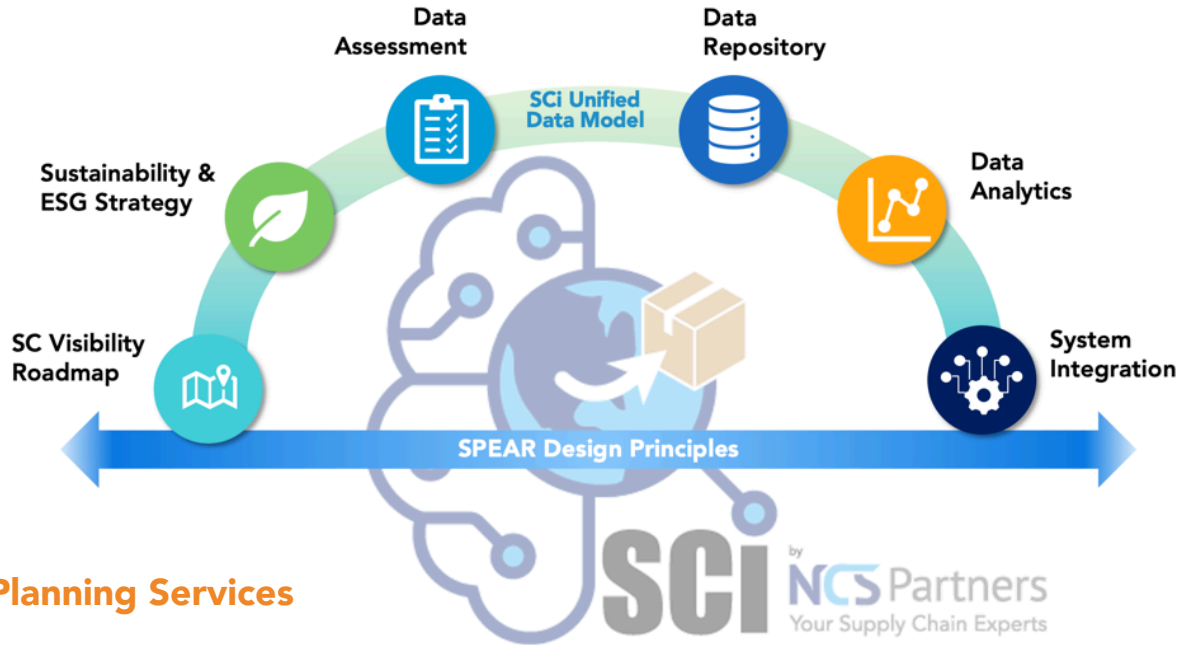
Data Assessment

Data Repository

SCi Unified Data Model

Sustainability & ESG Strategy

Data Analytics

SC Visibility Roadmap

System Integration

SPEAR Design Principles

Planning Services

SCi

by

NCS Partners

Your Supply Chain Experts